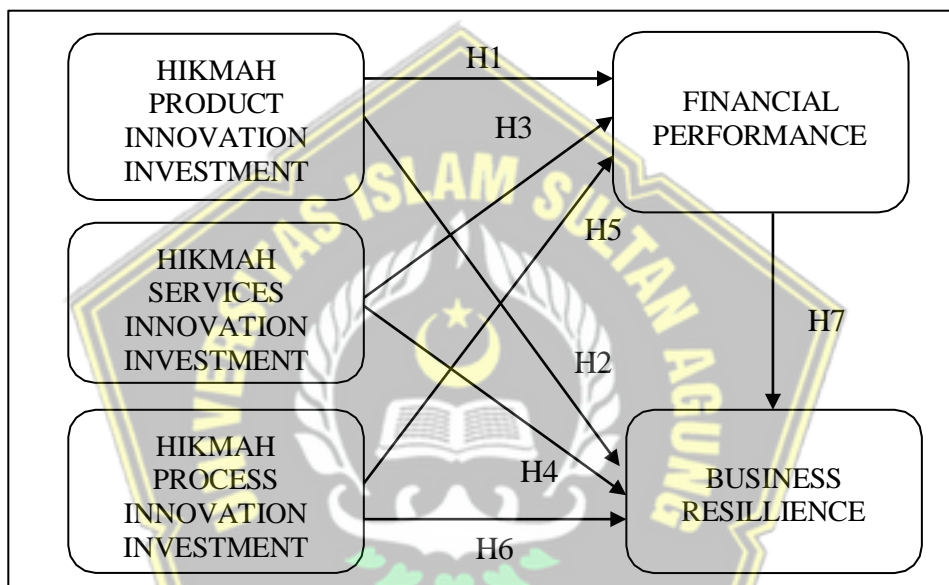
HIKMAH PRODUCT INNOVATION INVESTMENT

H1

FINANCIAL PERFORMANCE

H3

HIKMAH SERVICES INNOVATION INVESTMENT

H5

H7

H2

HIKMAH PROCESS INNOVATION INVESTMENT

H4

BUSINESS RESILLIENCE

H6

UNIVERSITAS ISLAM SULTAN AGUNG